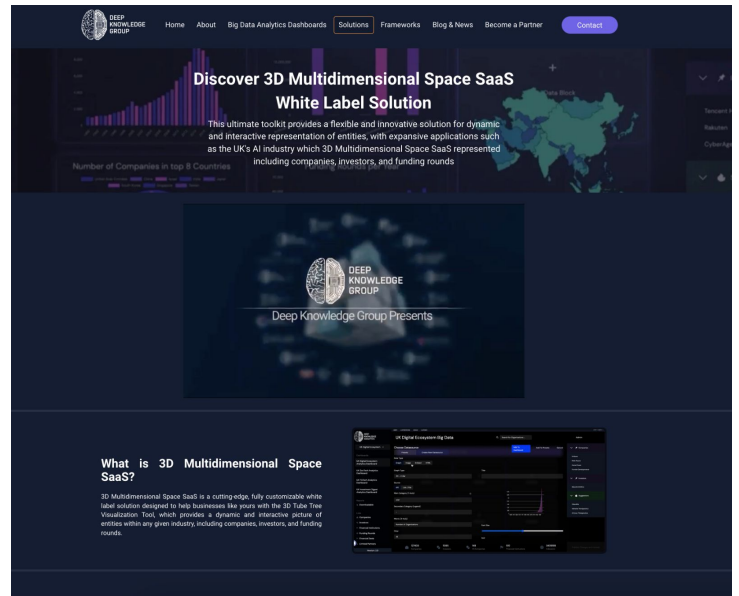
DEEP KNOWLEDGE GROUP

Home About Big Data Analytics Dashboards Solutions Frameworks Blog & News Become a Partner Contact

Number of Companies in top 8 Countries

Funding Rounds per Year

Data Block

Tencent

Rakuten

CyberAgent

Discover 3D Multidimensional Space SaaS White Label Solution

This ultimate toolkit provides a flexible and innovative solution for dynamic and interactive representation of entities, with expansive applications such as the UK's AI industry which 3D Multidimensional Space SaaS represented including companies, investors, and funding rounds

DEEP KNOWLEDGE GROUP

Deep Knowledge Group Presents

What is 3D Multidimensional Space SaaS?

3D Multidimensional Space SaaS is a cutting-edge, fully customizable white label solution designed to help businesses like yours with the 3D Tube Tree Visualization Tool, which provides a dynamic and interactive picture of entities within any given industry, including companies, investors, and funding rounds.

UK Digital Ecosystem Big Data